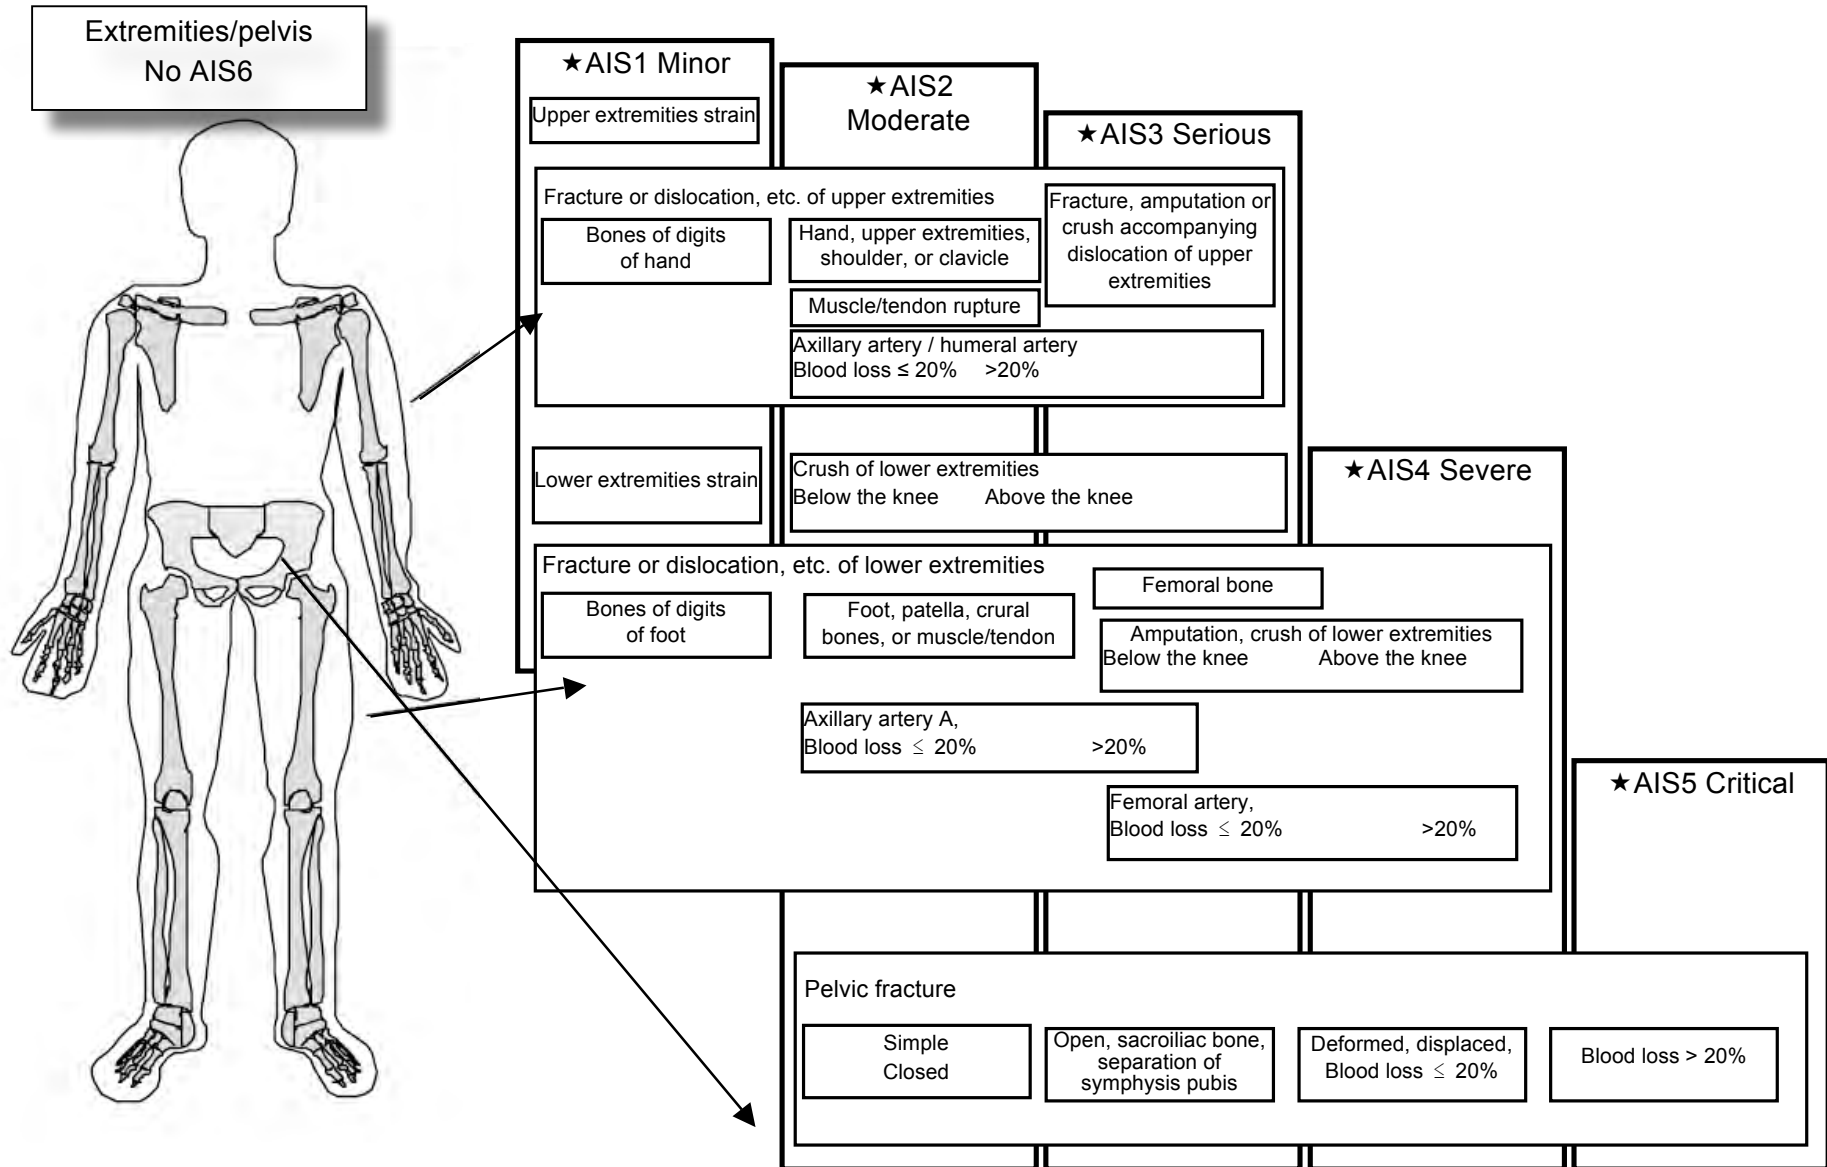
Extremities/pelvis
No AIS6

★AIS1 Minor

★AIS2 Moderate

★AIS3 Serious

Upper extremities strain

Fracture or dislocation, etc. of upper extremities

Bones of digits of hand

Hand, upper extremities, shoulder, or clavicle

Fracture, amputation or crush accompanying dislocation of upper extremities

Muscle/tendon rupture

Axillary artery / humeral artery
Blood loss ≤ 20% >20%

Lower extremities strain

Crush of lower extremities
Below the knee Above the knee

★AIS4 Severe

Fracture or dislocation, etc. of lower extremities

Bones of digits of foot

Foot, patella, crural bones, or muscle/tendon

Femoral bone

Amputation, crush of lower extremities
Below the knee Above the knee

Axillary artery A,
Blood loss ≤ 20% >20%

★AIS5 Critical

Femoral artery,
Blood loss ≤ 20% >20%

Pelvic fracture

Simple
Closed

Open, sacroiliac bone, separation of symphysis pubis

Deformed, displaced, Blood loss ≤ 20%

Blood loss > 20%